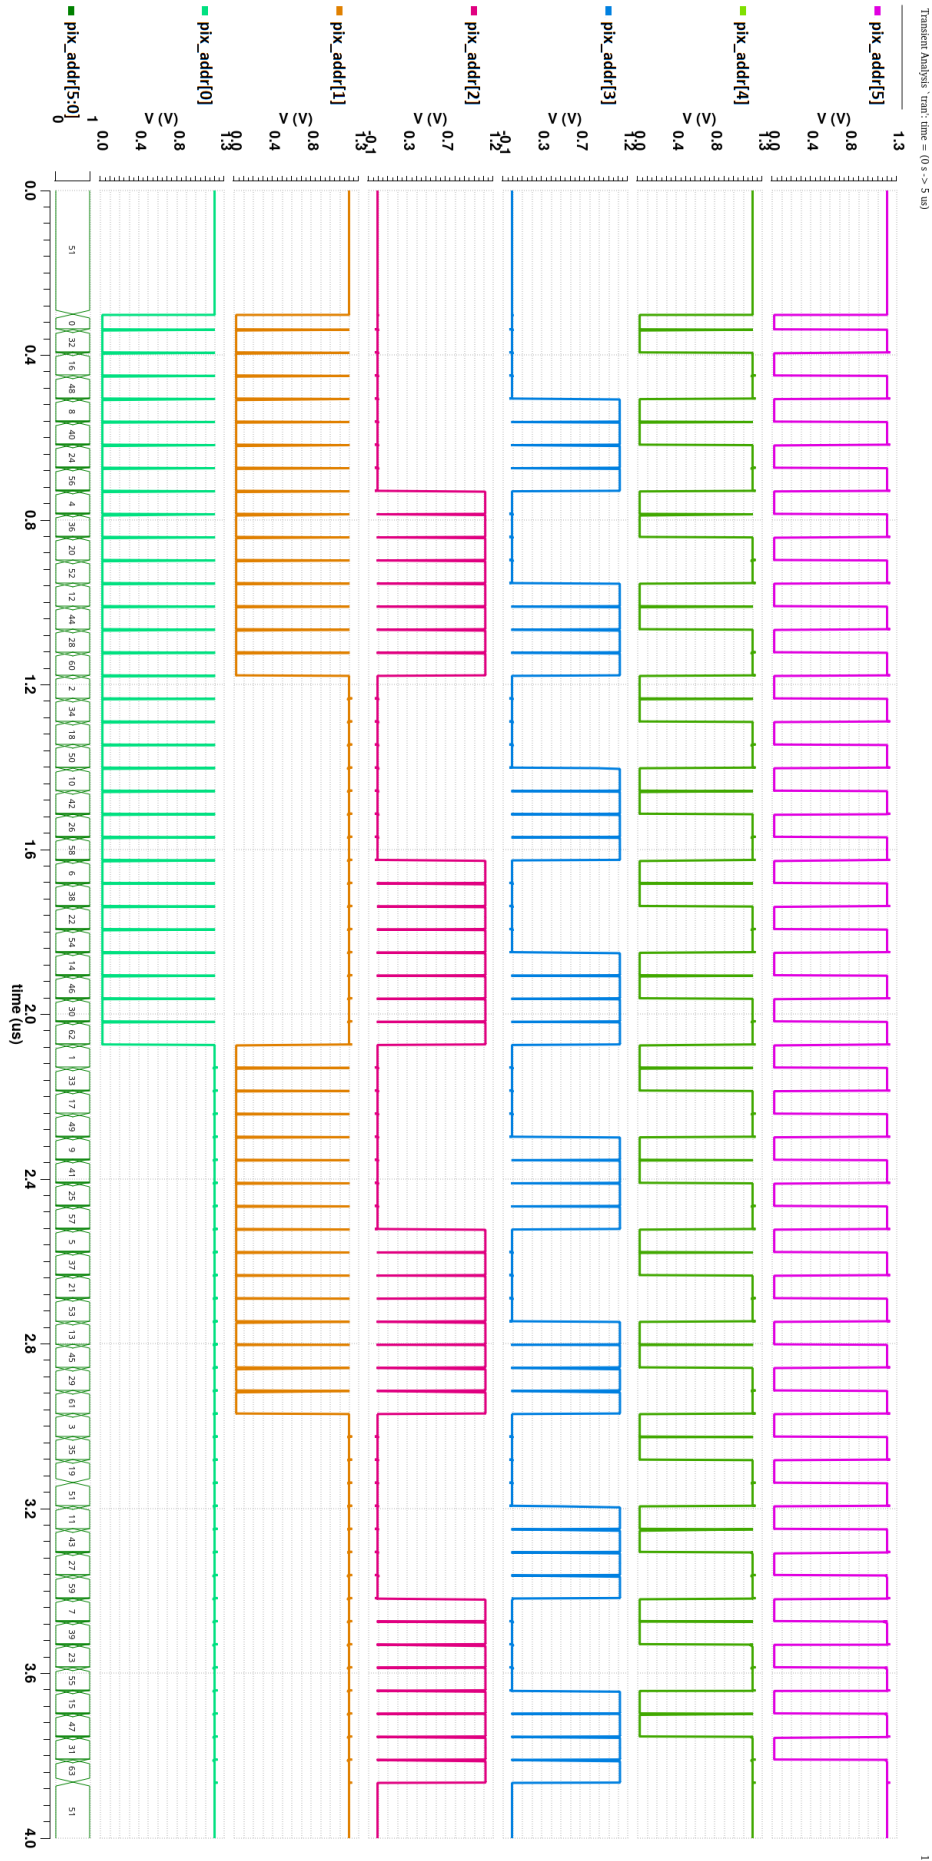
Transient Analysis 'tran': time = (0 s -> 5 us)

pix_addr[5]
V (V)
1.3
0.8
0.4
0.0

pix_addr[4]
V (V)
1.3
0.8
0.4
0.0

pix_addr[3]
V (V)
1.2
0.7
0.3
-0.1

pix_addr[2]
V (V)
1.2
0.7
0.3
-0.1

pix_addr[1]
V (V)
1.3
0.8
0.4
0.0

pix_addr[0]
V (V)
1.3
0.8
0.4
0.0

pix_addr[5:0]
1
0

51 0 32 16 48 8 40 24 56 4 36 20 52 12 44 28 60 2 34 18 50 10 42 26 58 6 38 22 54 14 46 30 62 1 33 17 49 9 41 25 57 5 37 21 53 13 45 29 61 3 35 19 51 11 43 27 59 7 39 23 55 15 47 31 63 51

0.0 0.4 0.8 1.2 1.6 2.0 2.4 2.8 3.2 3.6 4.0
time (us)

1